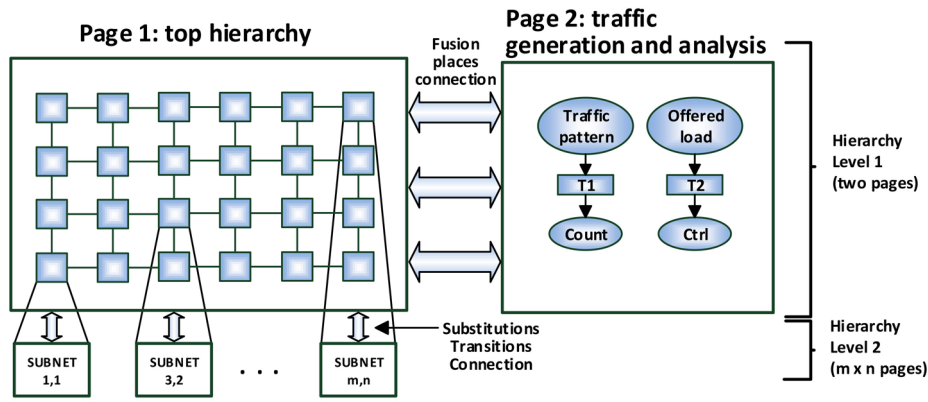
Page 1: top hierarchy

Fusion places connection

Page 2: traffic generation and analysis

Traffic pattern

Offered load

T1

T2

Count

Ctrl

Hierarchy Level 1 (two pages)

SUBNET 1,1

SUBNET 3,2

. . .

SUBNET m,n

Substitutions Transitions Connection

Hierarchy Level 2 (m x n pages)